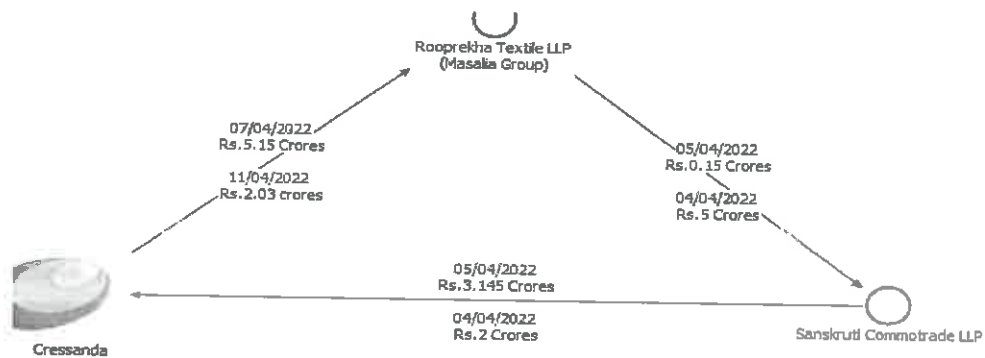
Rooprekha Textile LLP
(Masalia Group)

07/04/2022
Rs.5.15 Crores

11/04/2022
Rs.2.03 crores

05/04/2022
Rs.0.15 Crores

04/04/2022
Rs.5 Crores

05/04/2022
Rs.3.145 Crores

04/04/2022
Rs.2 Crores

Cressanda

Sanskruti Commotrade LLP